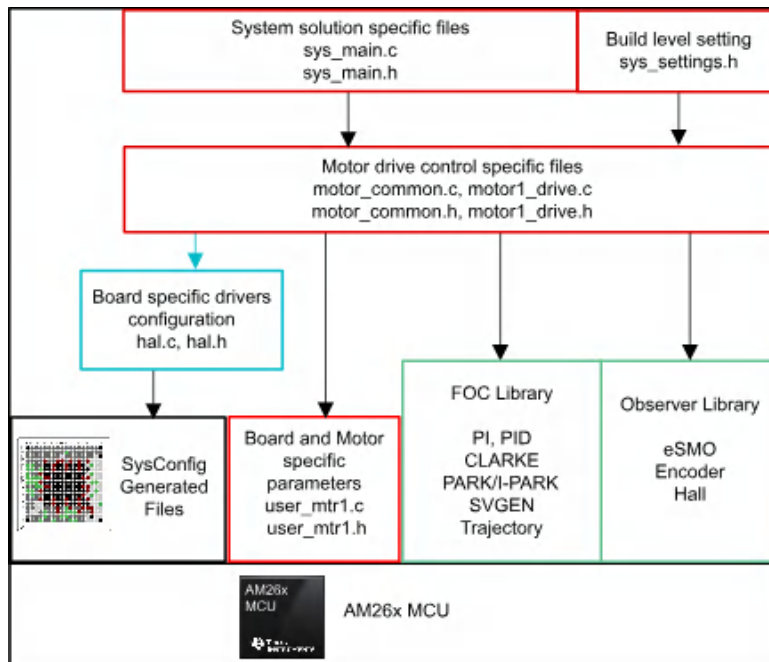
System solution specific files
sys_main.c
sys_main.h

Build level setting
sys_settings.h

Motor drive control specific files
motor_common.c, motor1_drive.c
motor_common.h, motor1_drive.h

Board specific drivers configuration
hal.c, hal.h

SysConfig Generated Files

Board and Motor specific parameters
user_mtr1.c
user_mtr1.h

FOC Library

PI, PID
CLARKE
PARK/I-PARK
SVGEN
Trajectory

Observer Library

eSMO
Encoder
Hall

AM26x
MCU

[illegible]

AM26x MCU